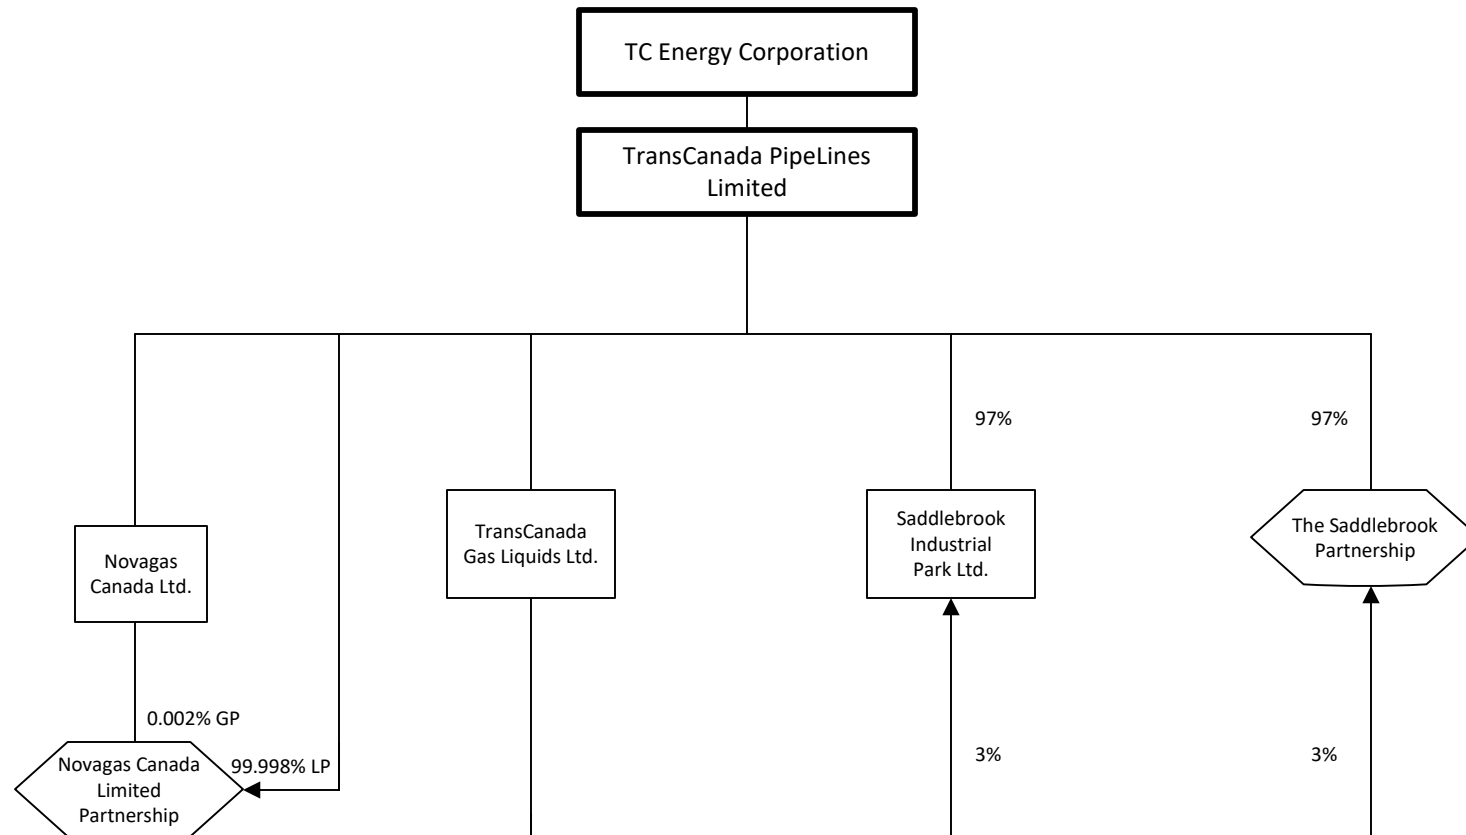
TC Energy Corporation

TransCanada PipeLines Limited

97%

97%

Novagas Canada Ltd.

TransCanada Gas Liquids Ltd.

Saddlebrook Industrial Park Ltd.

The Saddlebrook Partnership

0.002% GP

Novagas Canada Limited Partnership

99.998% LP

3%

3%